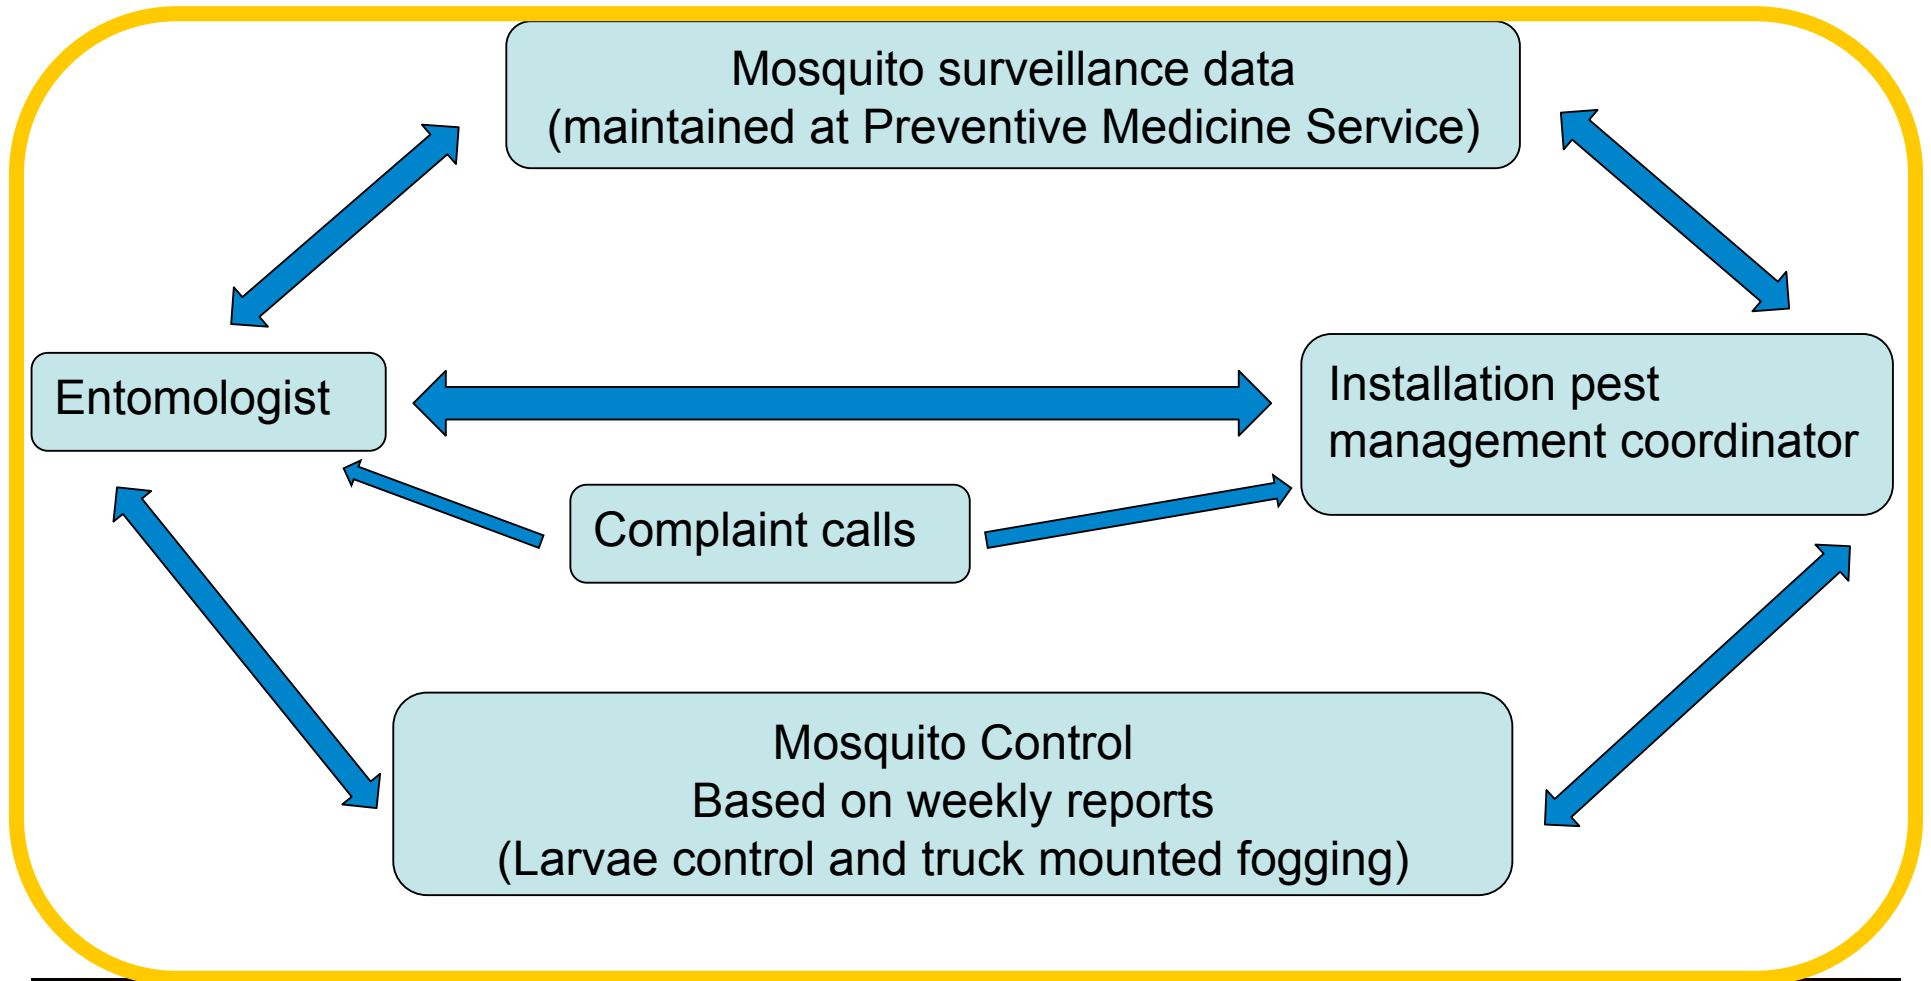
Mosquito surveillance data
(maintained at Preventive Medicine Service)

Entomologist

Installation pest management coordinator

Complaint calls

Mosquito Control
Based on weekly reports
(Larvae control and truck mounted fogging)